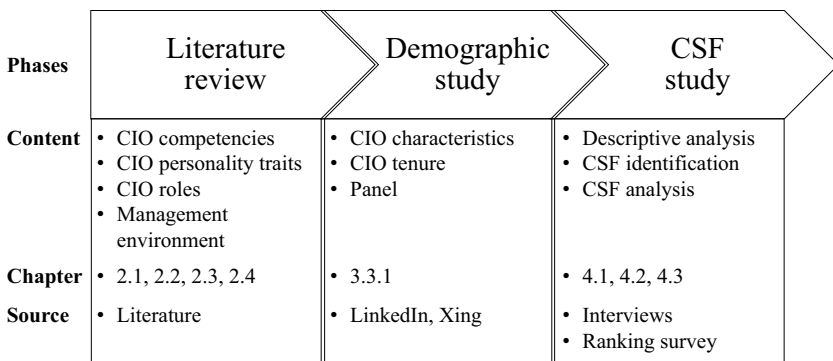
| Phases | Literature review | Demographic study | CSF study |
|---|---|---|---|
| Content | • CIO competencies<br>• CIO personality traits<br>• CIO roles<br>• Management environment | • CIO characteristics<br>• CIO tenure<br>• Panel | • Descriptive analysis<br>• CSF identification<br>• CSF analysis |
| Chapter | • 2.1, 2.2, 2.3, 2.4 | • 3.3.1 | • 4.1, 4.2, 4.3 |
| Source | • Literature | • LinkedIn, Xing | • Interviews<br>• Ranking survey |